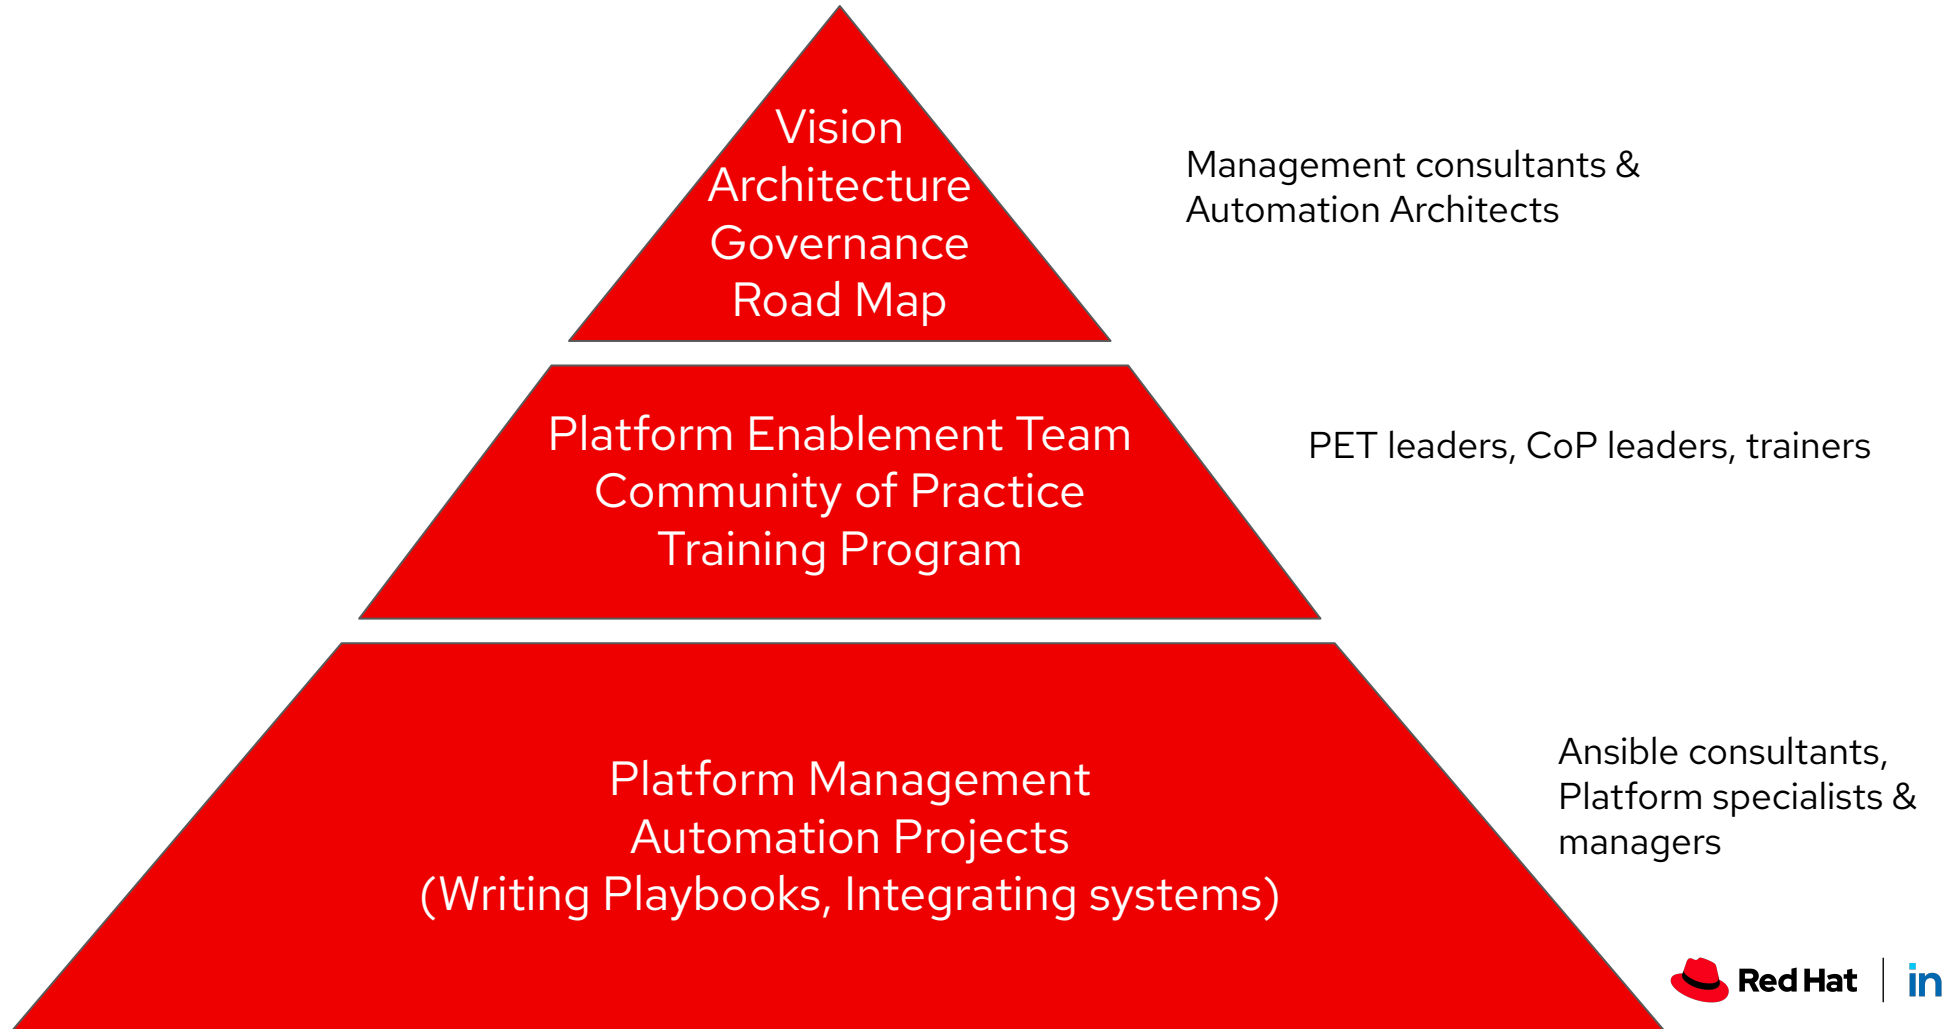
Vision
Architecture
Governance
Road Map

Management consultants & Automation Architects

Platform Enablement Team
Community of Practice
Training Program

PET leaders, CoP leaders, trainers

Platform Management
Automation Projects
(Writing Playbooks, Integrating systems)

Ansible consultants, Platform specialists & managers

Red Hat | in